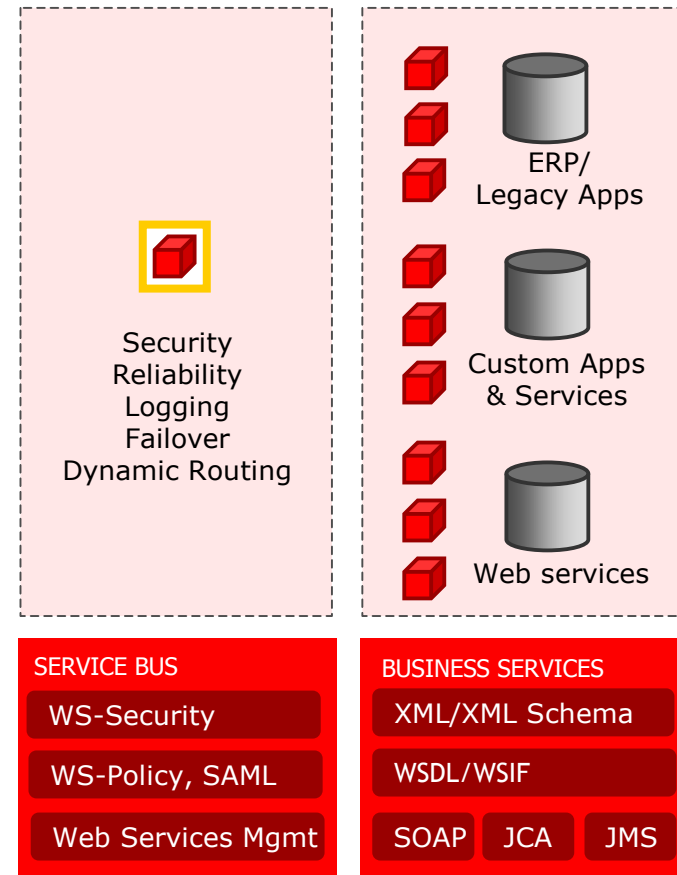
Security
Reliability
Logging
Failover
Dynamic Routing

ERP/
Legacy Apps

Custom Apps
& Services

Web services

SERVICE BUS
WS-Security
WS-Policy, SAML
Web Services Mgmt

BUSINESS SERVICES
XML/XML Schema
WSDL/WSIF
SOAP
JCA
JMS